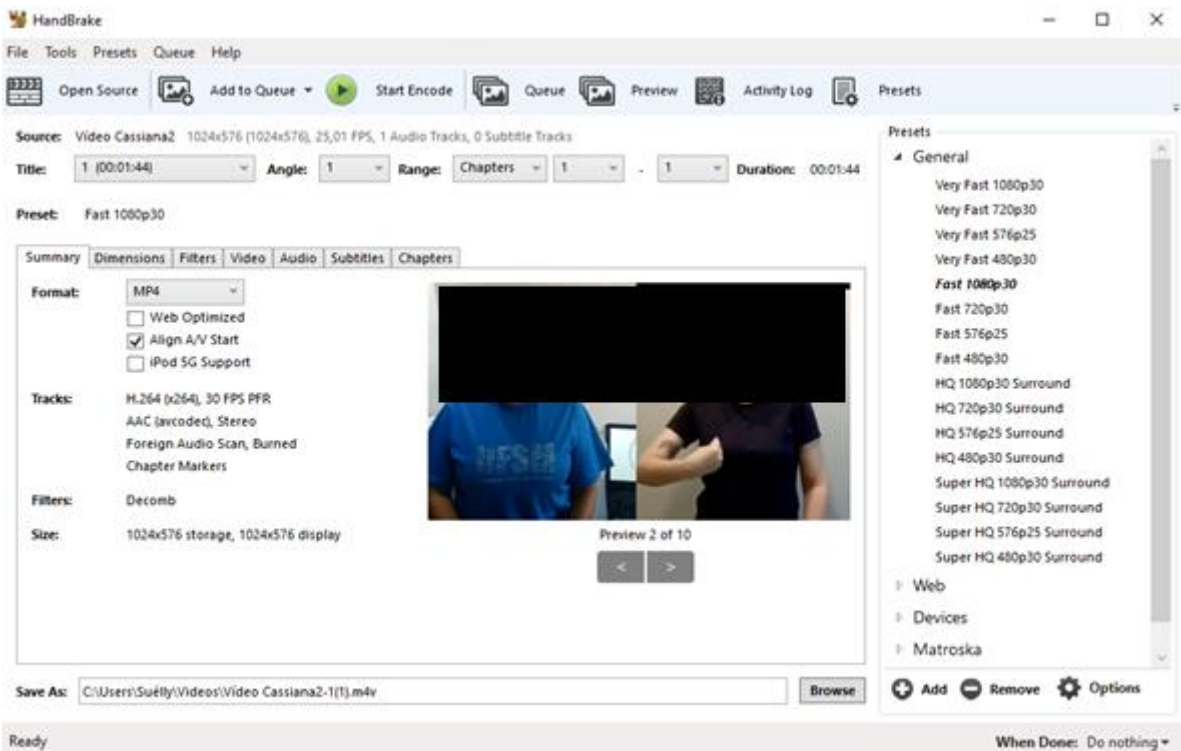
HandBrake

File Tools Presets Queue Help

Open Source Add to Queue Start Encode Queue Preview Activity Log Presets

Source: Video Cassiana2 1024x576 (1024x576), 25,01 FPS, 1 Audio Tracks, 0 Subtitle Tracks

Title: 1 (00:01:44) Angle: 1 Range: Chapters 1 - 1 Duration: 00:01:44

Preset: Fast 1080p30

Summary | Dimensions | Filters | Video | Audio | Subtitles | Chapters

Format: MP4
Web Optimized
Align A/V Start
iPod 5G Support

Tracks: H.264 (x264), 30 FPS PFR
AAC (avcodec), Stereo
Foreign Audio Scan, Burned
Chapter Markers

Filters: Decomb

Size: 1024x576 storage, 1024x576 display

Preview 2 of 10

< >

Save As: C:\Users\Suélly\Videos\Video Cassiana2-1(1).m4v Browse

Presets
General
Very Fast 1080p30
Very Fast 720p30
Very Fast 576p25
Very Fast 480p30
Fast 1080p30
Fast 720p30
Fast 576p25
Fast 480p30
HQ 1080p30 Surround
HQ 720p30 Surround
HQ 576p25 Surround
HQ 480p30 Surround
Super HQ 1080p30 Surround
Super HQ 720p30 Surround
Super HQ 576p25 Surround
Super HQ 480p30 Surround
Web
Devices
Matroska

Add Remove Options

Ready

When Done: Do nothing